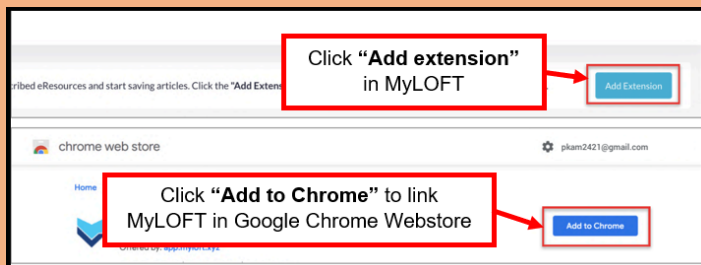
ribed eResources and start saving articles. Click the "Add Extens

Click "Add extension" in MyLOFT

Add Extension

chrome web store

pkam2421@gmail.com

Home

Click "Add to Chrome" to link MyLOFT in Google Chrome Webstore

Add to Chrome

Offered by: app.myloft.xyz